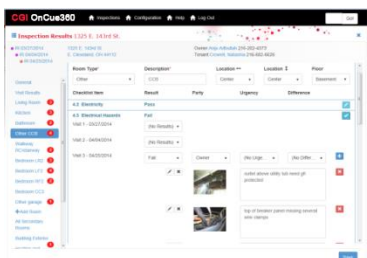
CGI OnCue360 Inspections Configuration Help Log Out

Inspection Results 1325 E. 143rd St.

Owner Anja Aldrelton 216-383-4070
Tenant Connick Nelson 216-383-4020

Room Type* Description* Location *** Location ↕ Floor
Other CCS Center Center Basement

General
Visit Results
Living Room
Kitchen
Bathroom
Other CCS
Hallway
Bedroom LR1
Bedroom LR2
Bedroom RF1
Bedroom CC1
Other garage
Add Room
All Secondary Rooms
Heating Exterior

| Checklist Item | Result | Party | Urgency | Difference |
|---|---|---|---|---|
| 4.0 Electricity | Pass | | | |
| 4.5 Electrical Hazards | Fail | | | |
| Visit 1 - 03/27/2014 | (No Results) | | | |
| Visit 2 - 04/03/2014 | (No Results) | | | |
| Visit 3 - 04/20/2014 | Fail | Owner | (No Urge... | (No Differ... |

outlet above utility tub need gfi protection

top of breaker panel missing several wire clamps

Save